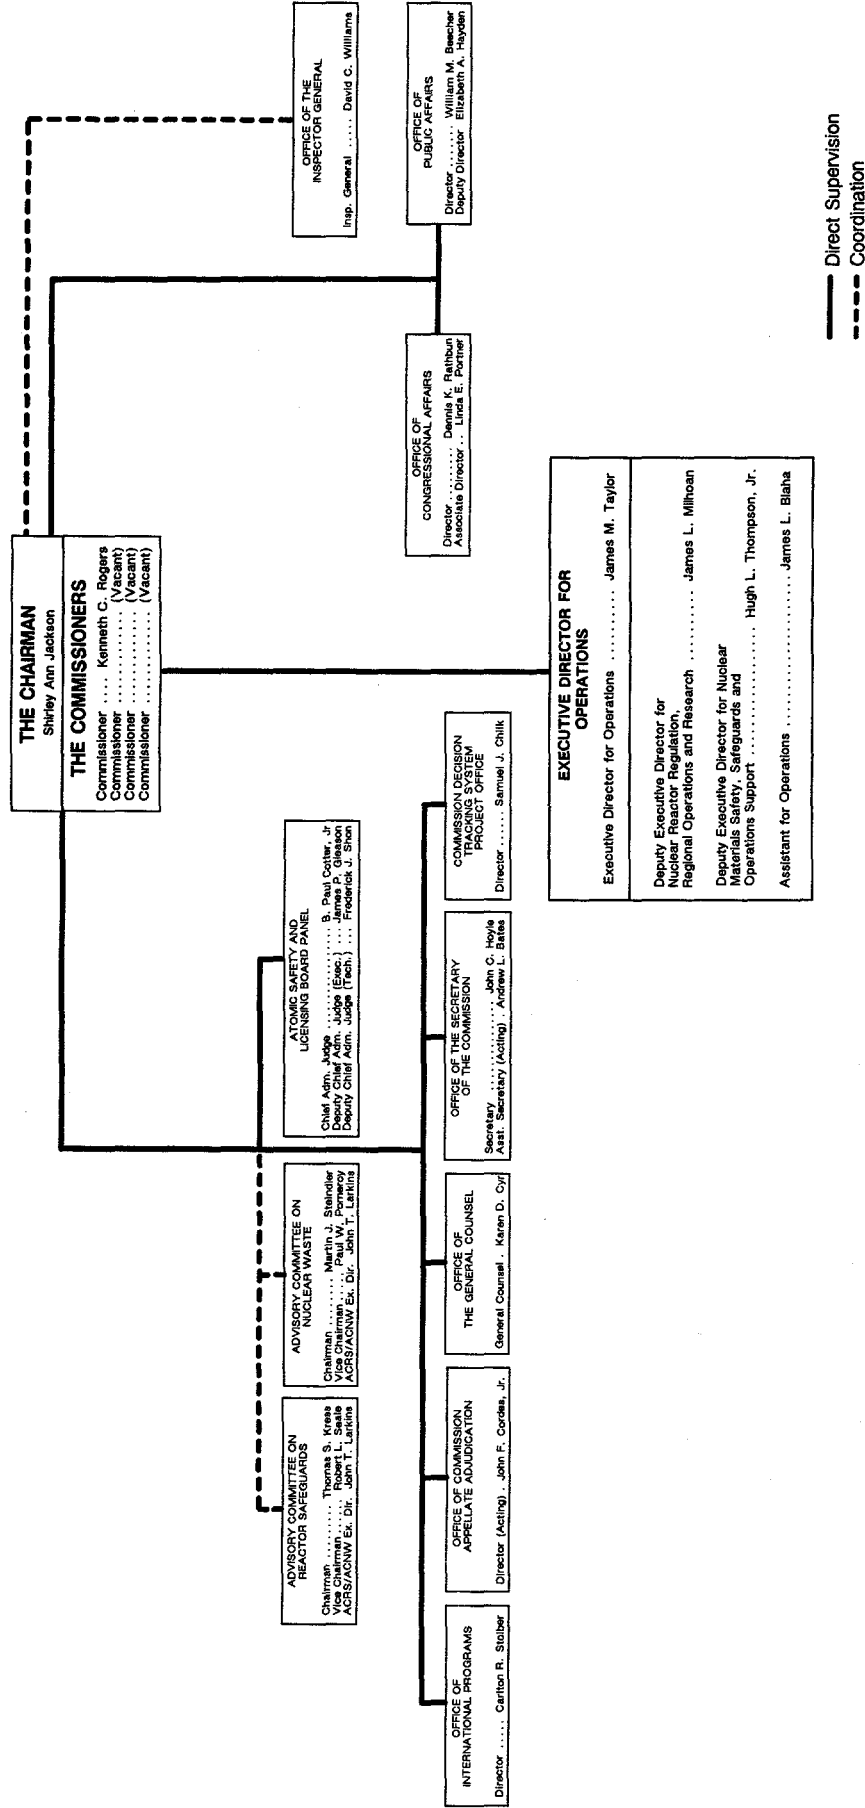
THE CHAIRMAN
Shirley Ann Jackson

THE COMMISSIONERS
Commissioner ..... Kenneth C. Rogers
Commissioner ............ (Vacant)
Commissioner ............ (Vacant)
Commissioner ............ (Vacant)

OFFICE OF THE INSPECTOR GENERAL
Insp. General ...... David C. Williams

OFFICE OF PUBLIC AFFAIRS
Director .......... William M. Beecher
Deputy Director Elizabeth A. Hayden

OFFICE OF CONGRESSIONAL AFFAIRS
Director ............ Dennis K. Rathbun
Associate Director .. Linda E. Portner

EXECUTIVE DIRECTOR FOR OPERATIONS
Executive Director for Operations .......... James M. Taylor

Deputy Executive Director for Nuclear Reactor Regulation, Regional Operations and Research .......... James L. Milhoan

Deputy Executive Director for Nuclear Materials Safety, Safeguards and Operations Support .......... Hugh L. Thompson, Jr.

Assistant for Operations .......... James L. Blaha

ADVISORY COMMITTEE ON REACTOR SAFEGUARDS
Chairman .......... Thomas S. Kress
Vice Chairman ....... Robert L. Seale
ACRS/ACNW Ex. Dir. John T. Larkins

ADVISORY COMMITTEE ON NUCLEAR WASTE
Chairman .......... Martin J. Steindler
Vice Chairman ....... Paul W. Pomeroy
ACRS/ACNW Ex. Dir. John T. Larkins

ATOMIC SAFETY AND LICENSING BOARD PANEL
Chief Adm. Judge .......... B. Paul Cotter, Jr
Deputy Chief Adm. Judge (Exec.) .... James P. Gleason
Deputy Chief Adm. Judge (Tech.) .... Frederick J. Shon

OFFICE OF INTERNATIONAL PROGRAMS
Director ...... Carlton R. Stoiber

OFFICE OF COMMISSION APPELLATE ADJUDICATION
Director (Acting) . John F. Cordes, Jr.

OFFICE OF THE GENERAL COUNSEL
General Counsel . Karen D. Cyr

OFFICE OF THE SECRETARY OF THE COMMISSION
Secretary .............. John C. Hoyle
Asst. Secretary (Acting) . Andrew L. Bates

COMMISSION DECISION TRACKING SYSTEM PROJECT OFFICE
Director ....... Samuel J. Chilk

Direct Supervision
Coordination